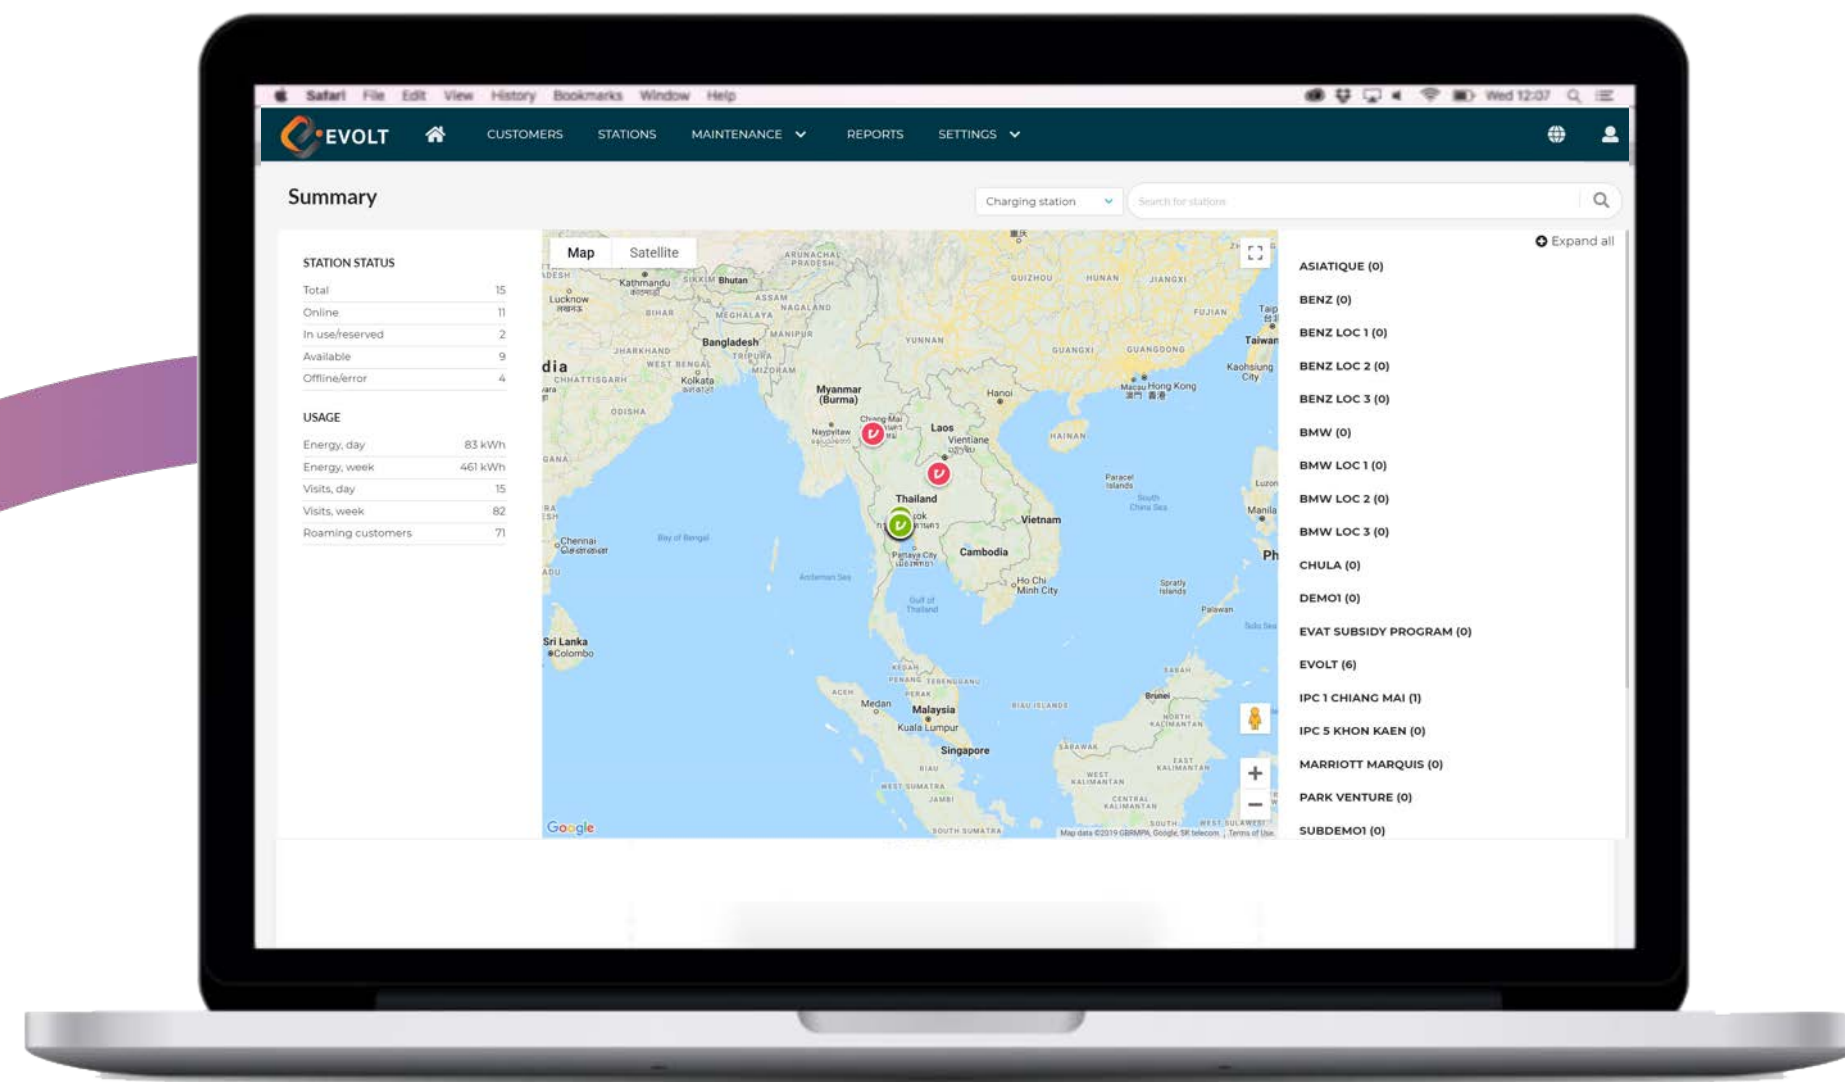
Safari File Edit View History Bookmarks Window Help Wed 12:07

EVOLT CUSTOMERS STATIONS MAINTENANCE REPORTS SETTINGS

Summary

Charging station

Search for stations

STATION STATUS

| | |
|---|---|
| Total | 15 |
| Online | 11 |
| In use/reserved | 2 |
| Available | 9 |
| Offline/error | 4 |

USAGE

| | |
|---|---|
| Energy, day | 83 kWh |
| Energy, week | 461 kWh |
| Visits, day | 15 |
| Visits, week | 82 |
| Roaming customers | 71 |

Map Satellite

Kathmandu Bhutan Lucknow Bangladesh Kolkata Myanmar (Burma) Laos Vientiane Hanoi Thailand Vietnam Cambodia Ho Chi Minh City Chennai Sri Lanka Colombo Medan Malaysia Kuala Lumpur Singapore Brunei Taiwan Hong Kong Manila

Google Map data ©2019 GBRMPA, Google, SK telecom Terms of Use

Expand all

ASIATIQUE (0)
BENZ (0)
BENZ LOC 1 (0)
BENZ LOC 2 (0)
BENZ LOC 3 (0)
BMW (0)
BMW LOC 1 (0)
BMW LOC 2 (0)
BMW LOC 3 (0)
CHULA (0)
DEMO1 (0)
EVAT SUBSIDY PROGRAM (0)
EVOLT (6)
IPC 1 CHIANG MAI (1)
IPC 5 KHON KAEN (0)
MARRIOTT MARQUIS (0)
PARK VENTURE (0)
SUBDEMO1 (0)